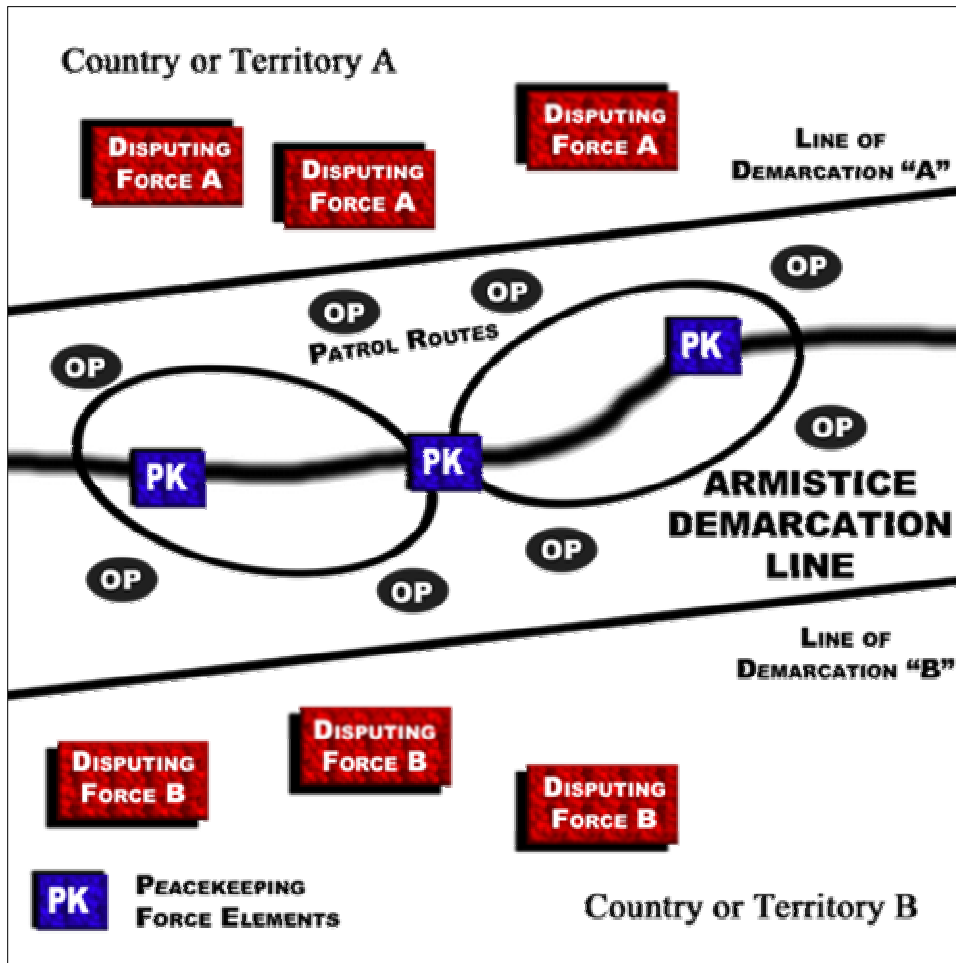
Country or Territory A

Disputing Force A

Disputing Force A

Disputing Force A

Line of Demarcation "A"

OP

OP

OP

OP

Patrol Routes

PK

OP

PK

PK

OP

ARMISTICE DEMARCATION LINE

OP

OP

OP

Line of Demarcation "B"

Disputing Force B

Disputing Force B

Disputing Force B

PK

Peacekeeping Force Elements

Country or Territory B